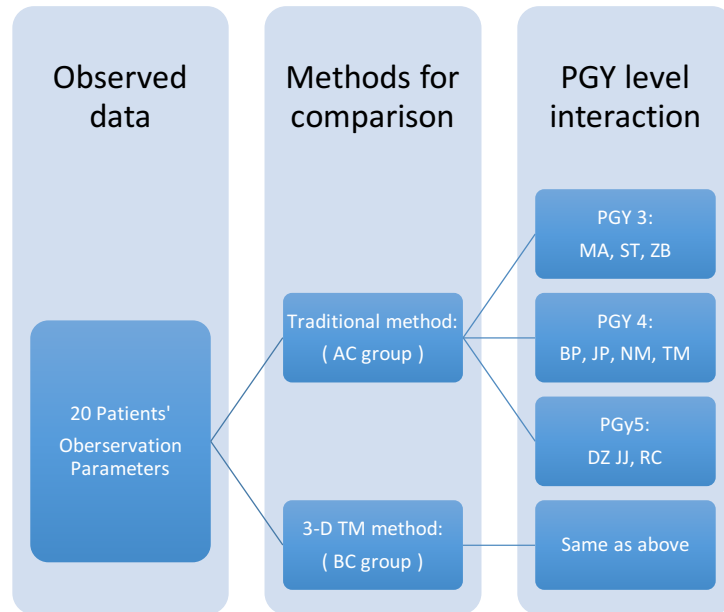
Observed data

Methods for comparison

PGY level interaction

20 Patients' Oberservation Parameters

Traditional method: ( AC group )

3-D TM method: ( BC group )

PGY 3: MA, ST, ZB

PGY 4: BP, JP, NM, TM

PGy5: DZ JJ, RC

Same as above